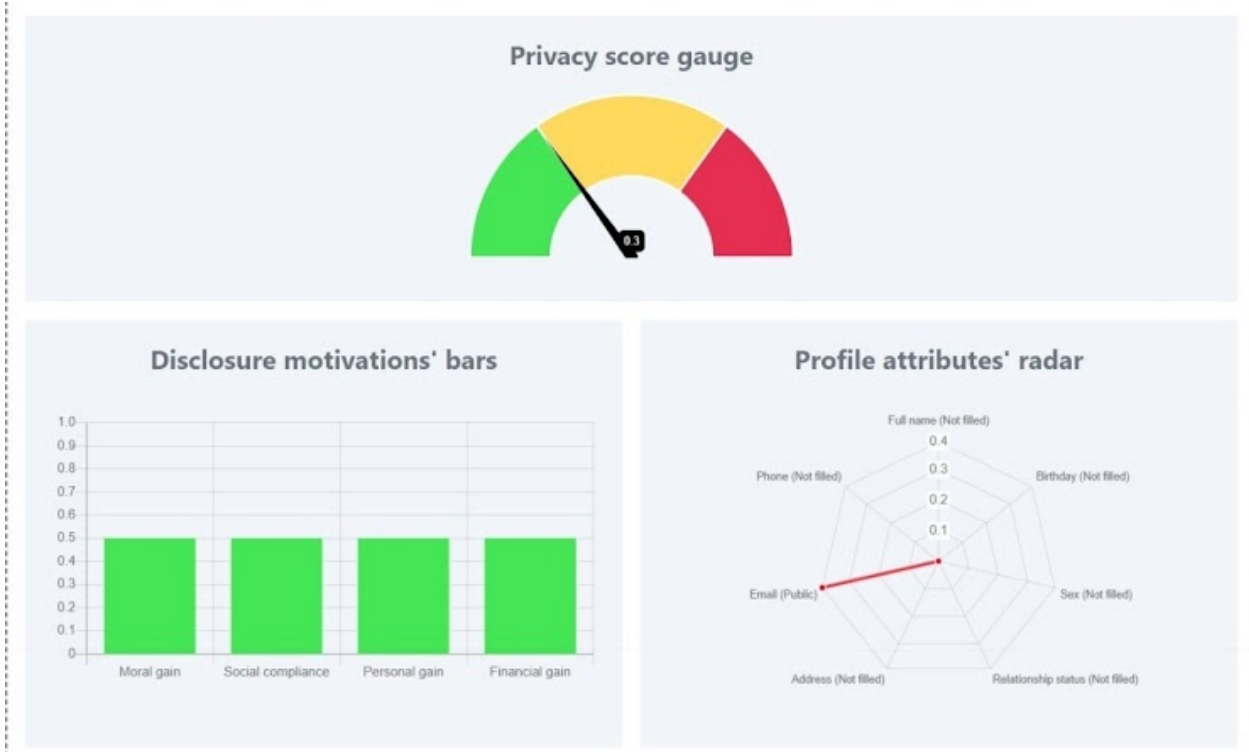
Privacy score gauge

0.3

Disclosure motivations' bars

1.0
0.9
0.8
0.7
0.6
0.5
0.4
0.3
0.2
0.1
0

Moral gain
Social compliance
Personal gain
Financial gain

Profile attributes' radar

Full name (Not filled)
0.4
0.3
0.2
0.1
Birthday (Not filled)
Phone (Not filled)
Email (Public)
Sex (Not filled)
Address (Not filled)
Relationship status (Not filled)